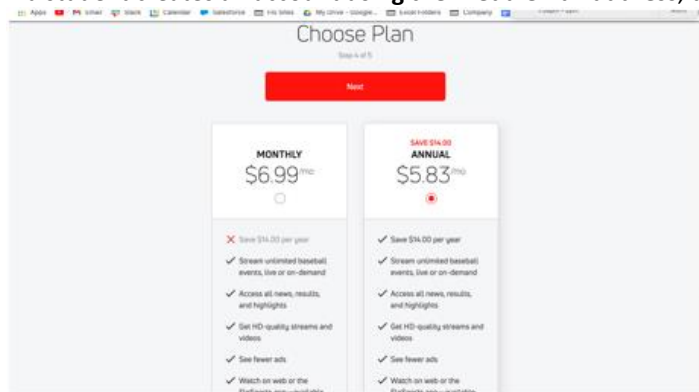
Apps M Inbox Slack Calendar Salesforce FIS Sites My Drive - Google... Excel Folders Company

Choose Plan

Step 4 of 5

Next

MONTHLY
$6.99/mo

✕ Save $14.00 per year
✓ Stream unlimited baseball events, live or on-demand
✓ Access all news, results, and highlights
✓ Get HD-quality streams and videos
✓ See fewer ads
✓ Watch on web or the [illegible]

SAVE $14.00
ANNUAL
$5.83/mo

✓ Save $14.00 per year
✓ Stream unlimited baseball events, live or on-demand
✓ Access all news, results, and highlights
✓ Get HD-quality streams and videos
✓ See fewer ads
✓ Watch on web or the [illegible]